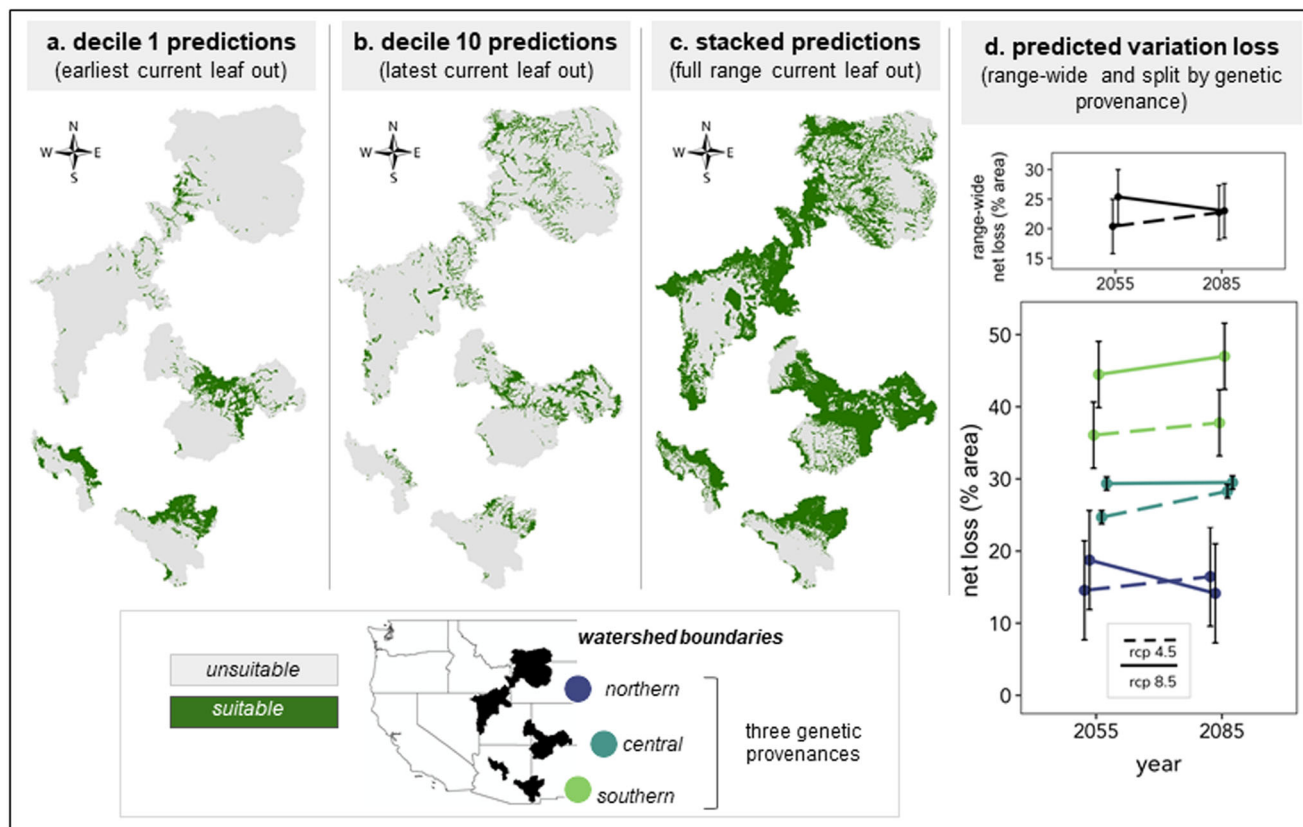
a. decile 1 predictions
(earliest current leaf out)

N
W E
S

b. decile 10 predictions
(latest current leaf out)

N
W E
S

c. stacked predictions
(full range current leaf out)

N
W E
S

d. predicted variation loss
(range-wide and split by genetic provenance)

range-wide net loss (% area)
30
25
20
15
2055 2085

net loss (% area)
50
40
30
20
10
0
rcp 4.5
rcp 8.5
2055 2085
year

unsuitable
suitable

watershed boundaries

northern
central
southern

three genetic provenances